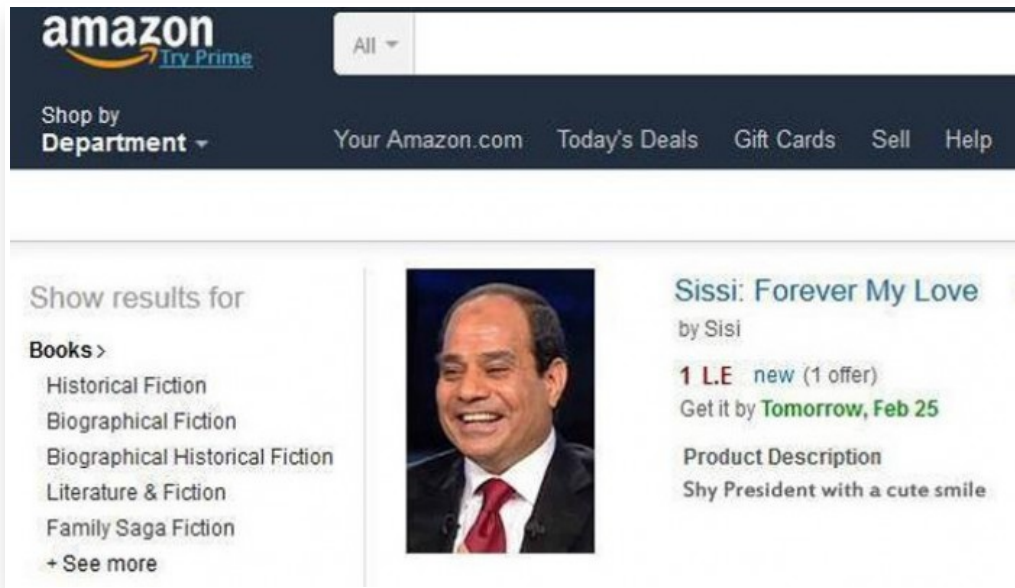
amazon Try Prime

All

Shop by
Department

Your Amazon.com Today's Deals Gift Cards Sell Help

Show results for

Books >
Historical Fiction
Biographical Fiction
Biographical Historical Fiction
Literature & Fiction
Family Saga Fiction
+ See more

Sissi: Forever My Love
by Sisi

1 L.E new (1 offer)
Get it by Tomorrow, Feb 25

Product Description
Shy President with a cute smile